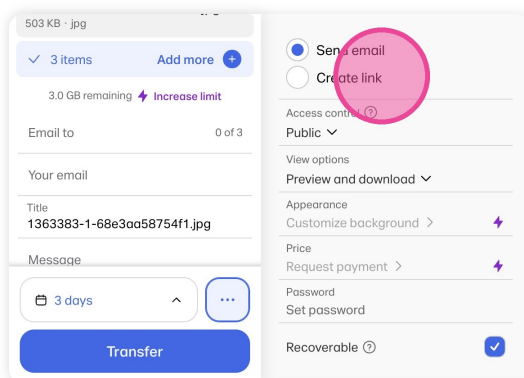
503 KB · jpg

3 items Add more

3.0 GB remaining Increase limit

Email to 0 of 3

Your email

Title
1363383-1-68e3aa58754f1.jpg

Message

3 days

Transfer

Send email

Create link

Access control
Public

View options
Preview and download

Appearance
Customize background

Price
Request payment

Password
Set password

Recoverable